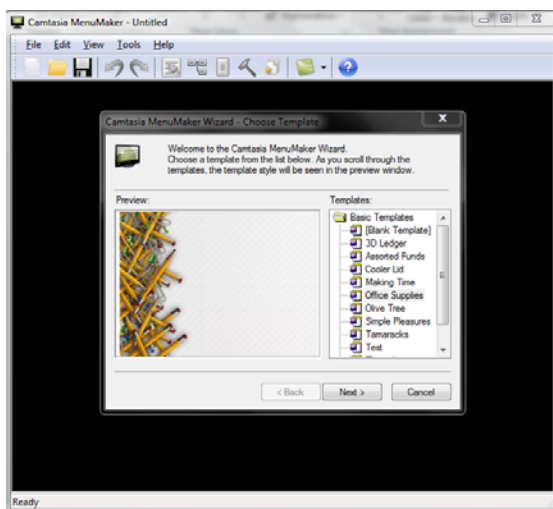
Camtasia MenuMaker - Untitled

File Edit View Tools Help

Camtasia MenuMaker Wizard - Choose Template

Welcome to the Camtasia MenuMaker Wizard. Choose a template from the list below. As you scroll through the templates, the template style will be seen in the preview window.

Preview:

Templates:

Basic Templates
[Blank Template]
3D Ledger
Assorted Funds
Cooler Lid
Making Time
Office Supplies
Olive Tree
Simple Pleasures
Tamaracks
Test

< Back Next > Cancel

Ready